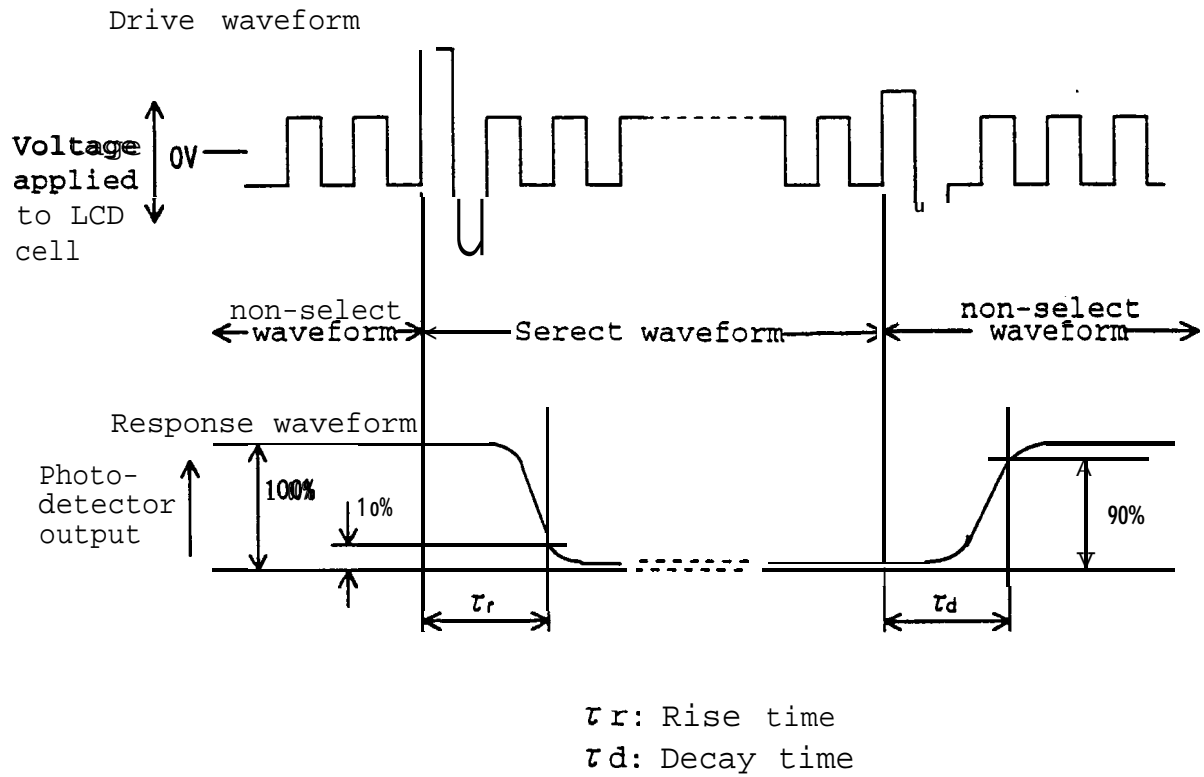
Drive waveform

Voltage applied to LCD cell

0V

non-select waveform

Serect waveform

non-select waveform

Response waveform

Photo-detector output

100%

10%

90%

$\tau_r$

$\tau_d$

$\tau$r: Rise time
$\tau$d: Decay time